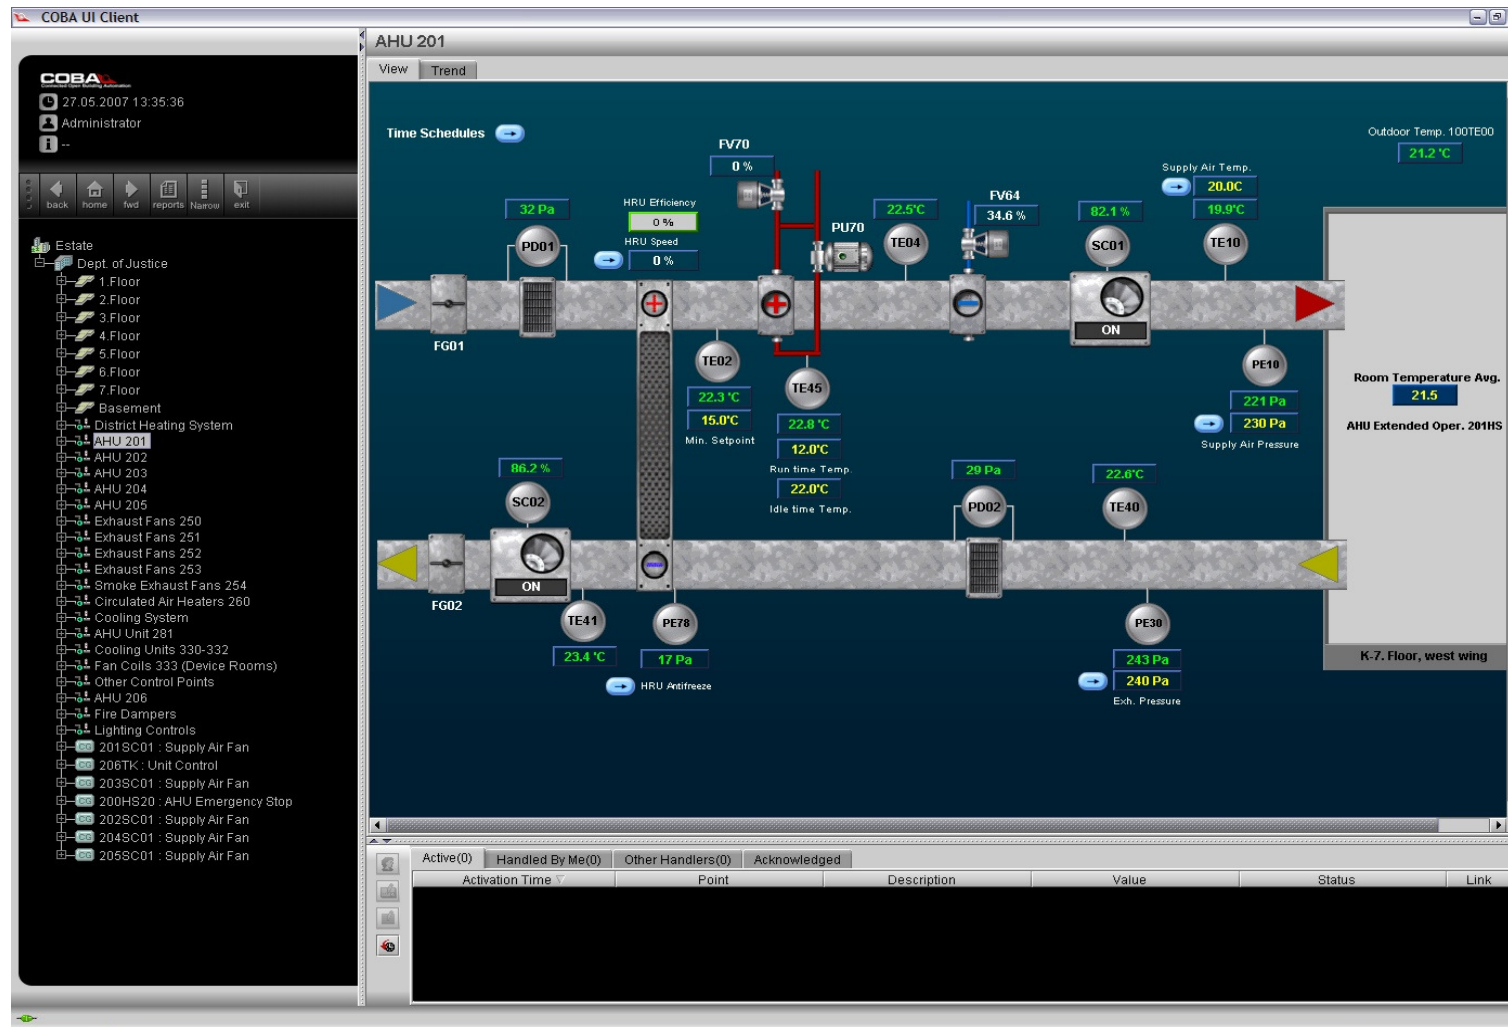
COBA UI Client

COBA
27.05.2007 13:35:36
Administrator
--

back home fwd reports Narrow exit

Estate
Dept. of Justice
1.Floor
2.Floor
3.Floor
4.Floor
5.Floor
6.Floor
7.Floor
Basement
District Heating System
AHU 201
AHU 202
AHU 203
AHU 204
AHU 205
Exhaust Fans 250
Exhaust Fans 251
Exhaust Fans 252
Exhaust Fans 253
Smoke Exhaust Fans 254
Circulated Air Heaters 260
Cooling System
AHU Unit 281
Cooling Units 330-332
Fan Coils 333 (Device Rooms)
Other Control Points
AHU 206
Fire Dampers
Lighting Controls
201SC01 : Supply Air Fan
206TK : Unit Control
203SC01 : Supply Air Fan
200HS20 : AHU Emergency Stop
202SC01 : Supply Air Fan
204SC01 : Supply Air Fan
205SC01 : Supply Air Fan

AHU 201
View Trend

Time Schedules
FV70
0 %
HRU Efficiency
0 %
HRU Speed
0 %
32 Pa
PD01
PU70
22.5'C
TE04
FV64
34.6 %
82.1 %
SC01
Supply Air Temp.
20.0C
19.9'C
TE10
Outdoor Temp. 100TE00
21.2 'C
FG01
ON
TE02
22.3 'C
15.0'C
Min. Setpoint
TE45
22.8 'C
12.0'C
Run time Temp.
22.0'C
Idle time Temp.
PE10
221 Pa
230 Pa
Supply Air Pressure
Room Temperature Avg.
21.5
AHU Extended Oper. 201HS
86.2 %
SC02
29 Pa
PD02
22.6'C
TE40
ON
FG02
TE41
23.4 'C
PE78
17 Pa
HRU Antifreeze
PE30
243 Pa
240 Pa
Exh. Pressure
K-7. Floor, west wing

Active(0) Handled By Me(0) Other Handlers(0) Acknowledged
Activation Time | Point | Description | Value | Status | Link